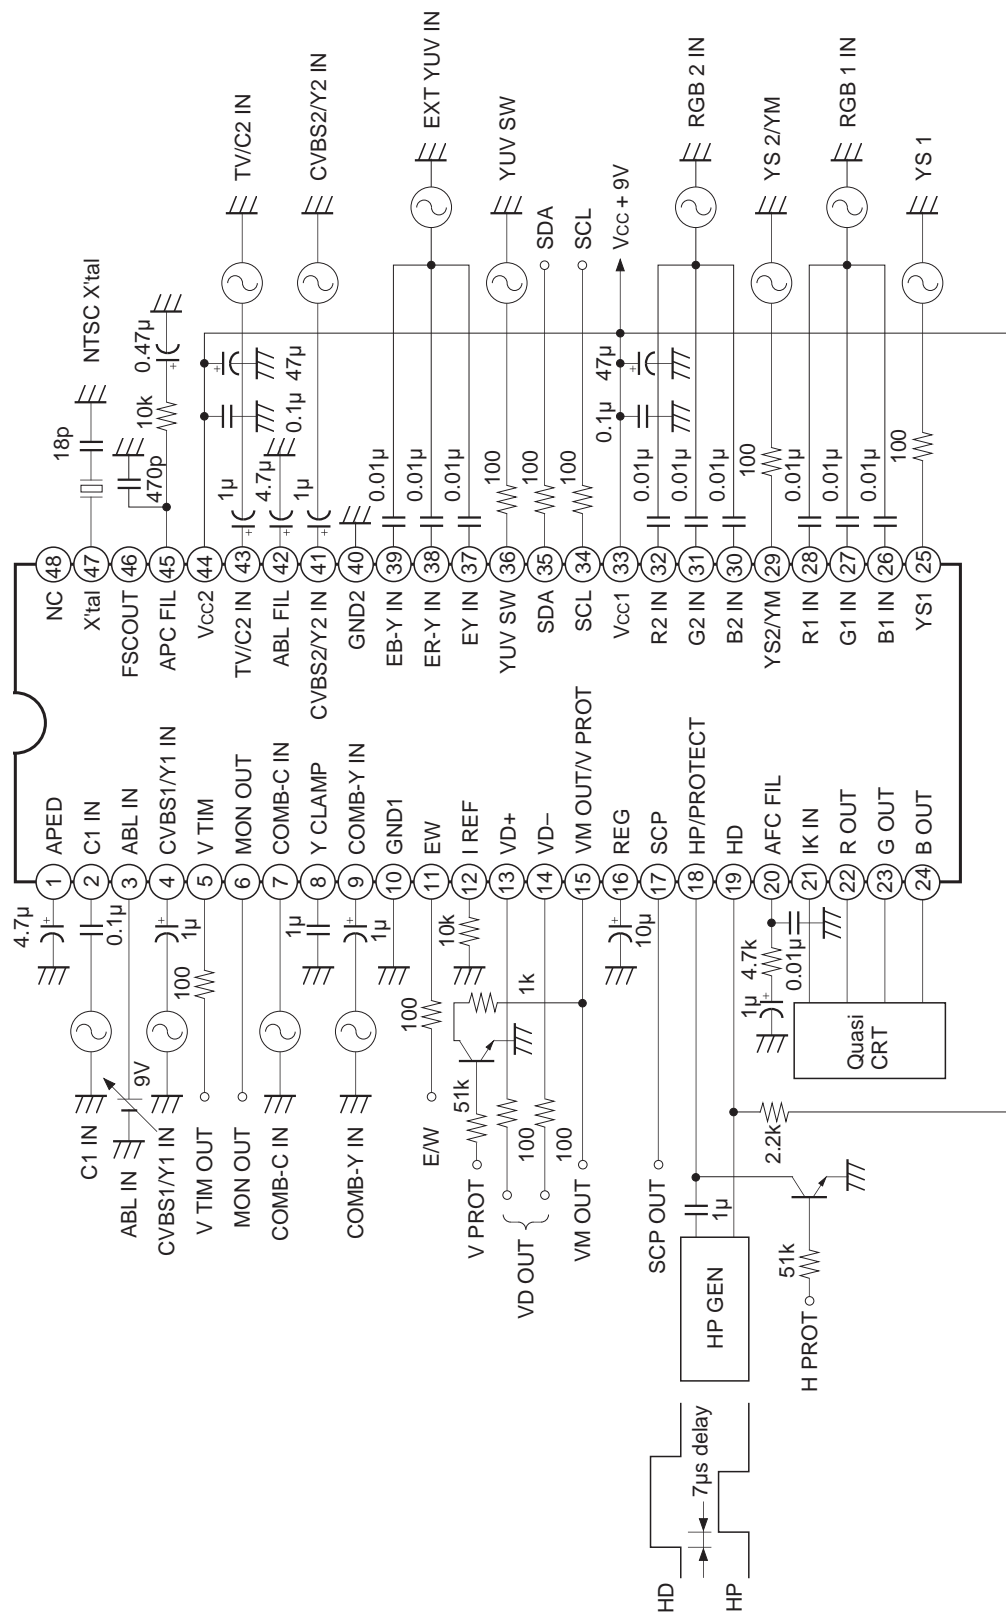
TV/C2 IN
CVBS2/Y2 IN
EXT YUV IN
YUV SW
SDA
SCL
Vcc + 9V
RGB 2 IN
YS 2/YM
RGB 1 IN
YS 1
NTSC X'tal
18p
0.47μ
10k
470p
47μ
0.1μ
4.7μ
1μ
0.01μ
0.01μ
0.01μ
100
100
100
47μ
0.1μ
0.01μ
0.01μ
0.01μ
100
0.01μ
0.01μ
0.01μ
100

48 NC
47 X'tal
46 FSCOUT
45 APC FIL
44 Vcc2
43 TV/C2 IN
42 ABL FIL
41 CVBS2/Y2 IN
40 GND2
39 EB-Y IN
38 ER-Y IN
37 EY IN
36 YUV SW
35 SDA
34 SCL
33 Vcc1
32 R2 IN
31 G2 IN
30 B2 IN
29 YS2/YM
28 R1 IN
27 G1 IN
26 B1 IN
25 YS1

1 APED
2 C1 IN
3 ABL IN
4 CVBS1/Y1 IN
5 V TIM
6 MON OUT
7 COMB-C IN
8 Y CLAMP
9 COMB-Y IN
10 GND1
11 EW
12 I REF
13 VD+
14 VD−
15 VM OUT/V PROT
16 REG
17 SCP
18 HP/PROTECT
19 HD
20 AFC FIL
21 IK IN
22 R OUT
23 G OUT
24 B OUT

4.7μ
0.1μ
1μ
100
1μ
1μ
10k
1k
100
10μ
4.7k
0.01μ
1μ
Quasi CRT
9V
C1 IN
ABL IN
CVBS1/Y1 IN
V TIM OUT
MON OUT
COMB-C IN
COMB-Y IN
E/W
51k
100
100
V PROT
VD OUT
VM OUT
SCP OUT
2.2k
1μ
51k
H PROT
HP GEN
7μs delay
HD
HP